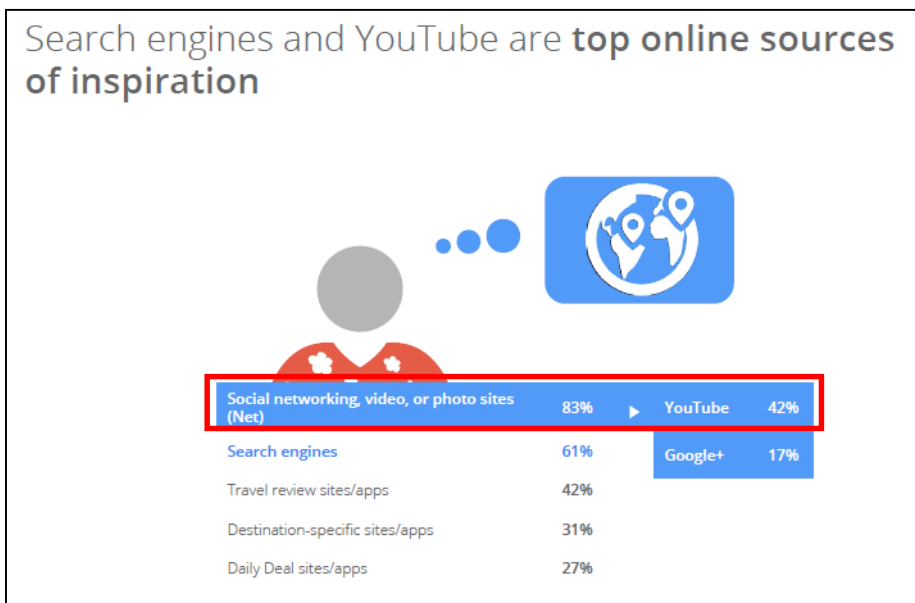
Search engines and YouTube are **top online sources of inspiration**

| | | | | |
|---|---|---|---|---|
| Social networking, video, or photo sites (Net) | 83% | ▶ | YouTube | 42% |
| Search engines | 61% | | Google+ | 17% |
| Travel review sites/apps | 42% | | | |
| Destination-specific sites/apps | 31% | | | |
| Daily Deal sites/apps | 27% | | | |